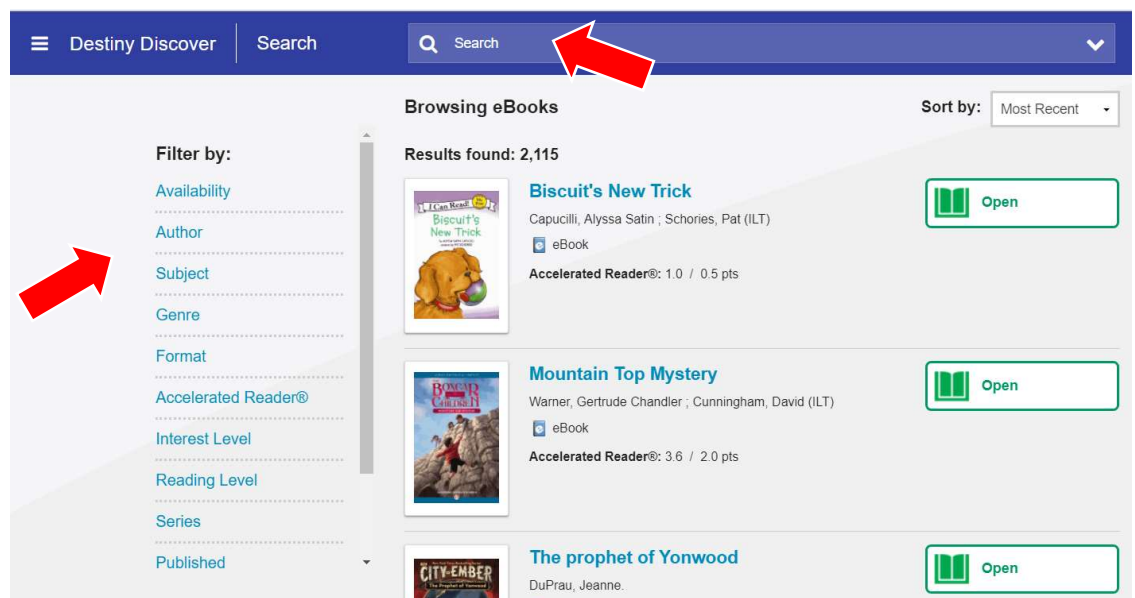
Destiny Discover | Search

Search

Browsing eBooks

Sort by: Most Recent

Filter by:
Availability
Author
Subject
Genre
Format
Accelerated Reader®
Interest Level
Reading Level
Series
Published

Results found: 2,115

I Can Read! Biscuit's New Trick

Biscuit's New Trick
Capucilli, Alyssa Satin ; Schories, Pat (ILT)
eBook
Accelerated Reader®: 1.0 / 0.5 pts

Open

Boxcar Children

Mountain Top Mystery
Warner, Gertrude Chandler ; Cunningham, David (ILT)
eBook
Accelerated Reader®: 3.6 / 2.0 pts

Open

City of Ember The Prophet of Yonwood

The prophet of Yonwood
DuPrau, Jeanne.

Open